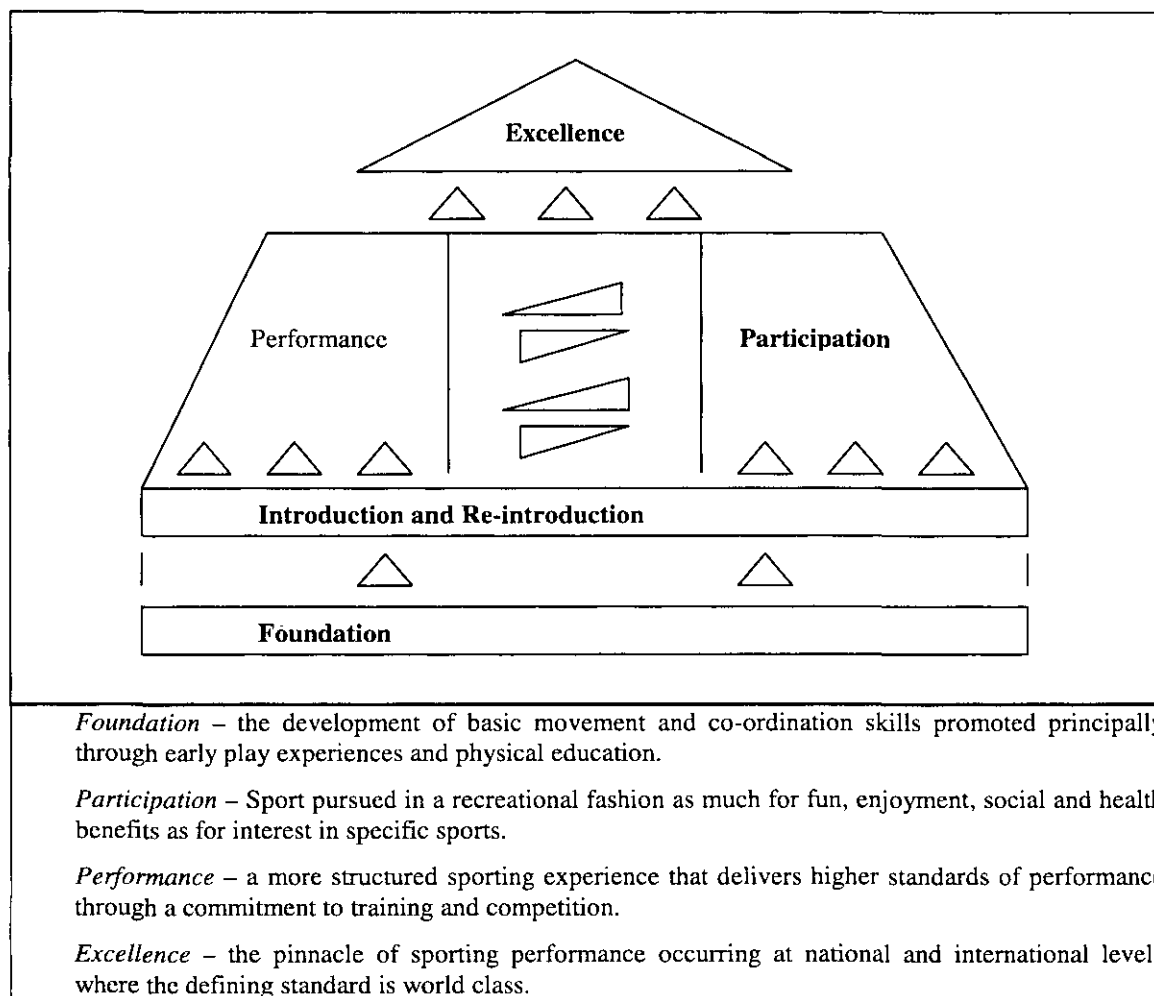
Excellence

Performance

Participation

Introduction and Re-introduction

Foundation

*Foundation* – the development of basic movement and co-ordination skills promoted principall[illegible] through early play experiences and physical education.

*Participation* – Sport pursued in a recreational fashion as much for fun, enjoyment, social and healt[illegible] benefits as for interest in specific sports.

*Performance* – a more structured sporting experience that delivers higher standards of performanc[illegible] through a commitment to training and competition.

*Excellence* – the pinnacle of sporting performance occurring at national and international level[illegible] where the defining standard is world class.